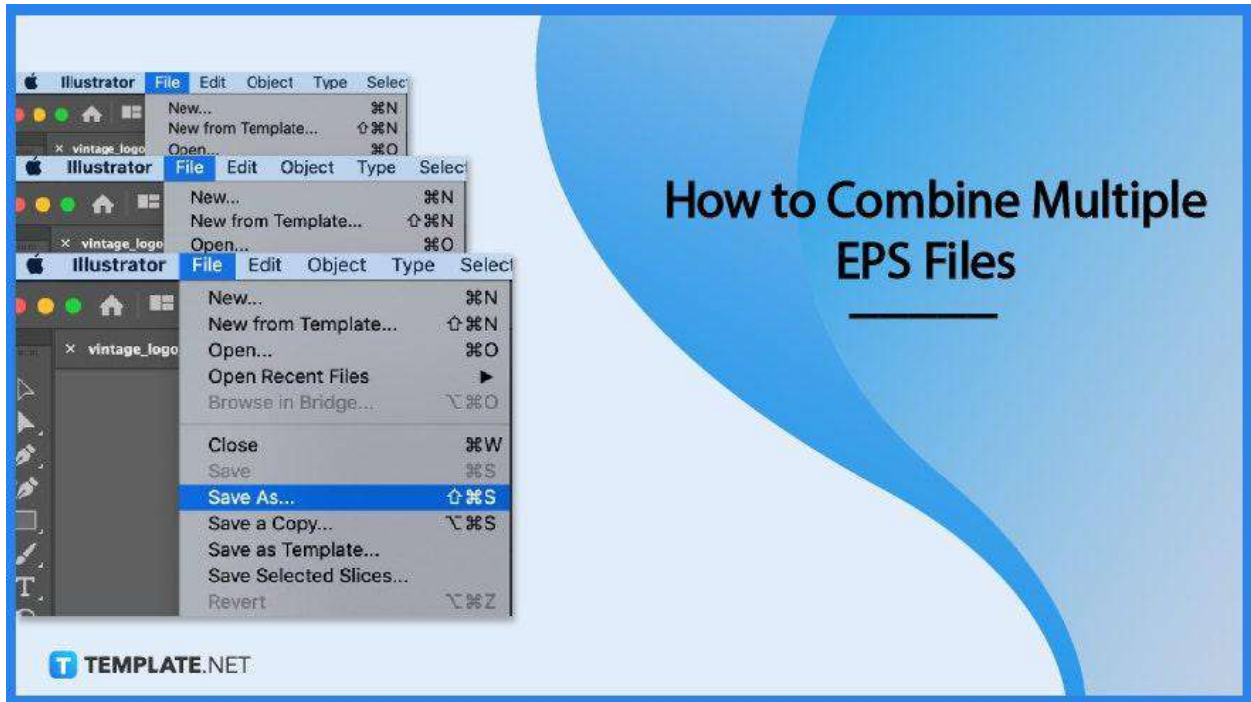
Illustrator File Edit Object Type Selec

New... ⌘N
New from Template... ⇧⌘N
Open... ⌘O

× vintage_logo

Illustrator File Edit Object Type Select

New... ⌘N
New from Template... ⇧⌘N
Open... ⌘O

× vintage_logo

Illustrator File Edit Object Type Select

New... ⌘N
New from Template... ⇧⌘N
Open... ⌘O
Open Recent Files ▸
Browse in Bridge... ⌥⌘O
Close ⌘W
Save ⌘S
Save As... ⇧⌘S
Save a Copy... ⌥⌘S
Save as Template...
Save Selected Slices...
Revert ⌥⌘Z

× vintage_logo

T

How to Combine Multiple EPS Files

TEMPLATE.NET